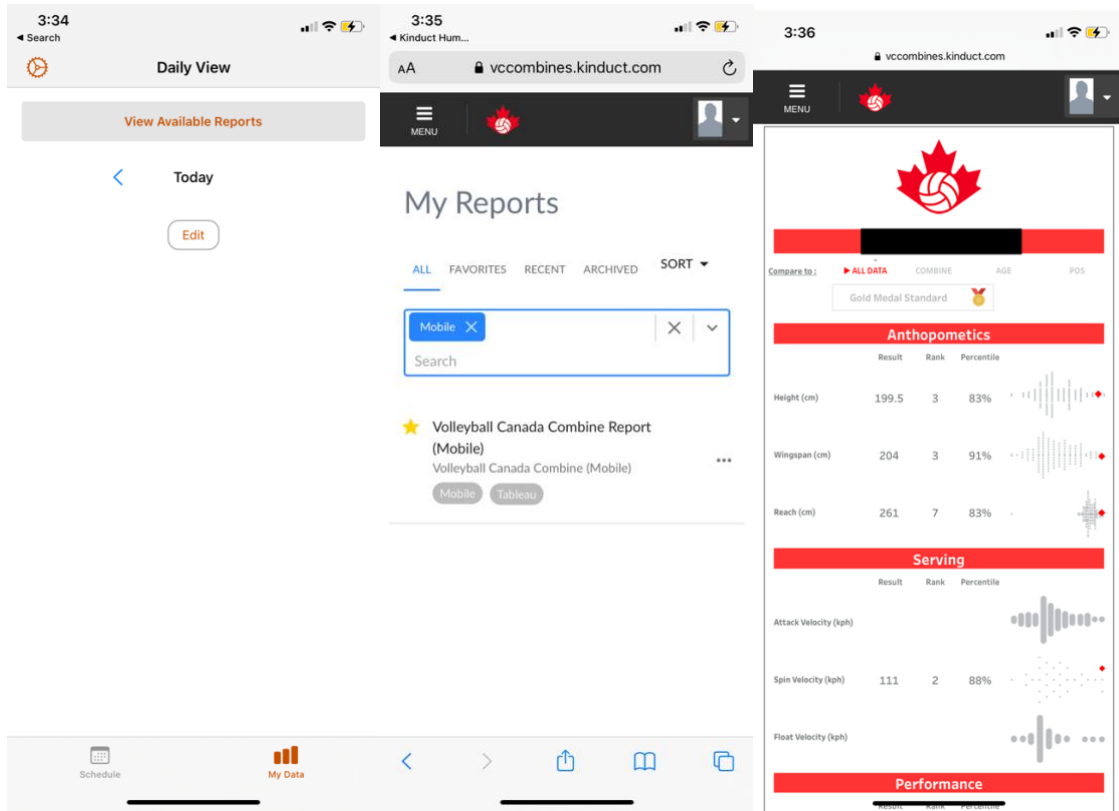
3:34
◂ Search

Daily View

View Available Reports

Today

Edit

Schedule

My Data

3:35
◂ Kinduct Hum...

AA vccombines.kinduct.com

MENU

My Reports

ALL FAVORITES RECENT ARCHIVED SORT

Mobile

Search

Volleyball Canada Combine Report (Mobile)
Volleyball Canada Combine (Mobile)
Mobile Tableau

3:36
vccombines.kinduct.com

MENU

Compare to : ▸ ALL DATA COMBINE AGE POS

Gold Medal Standard

Anthopometics

| | Result | Rank | Percentile |
|---|---|---|---|
| Height (cm) | 199.5 | 3 | 83% |
| Wingspan (cm) | 204 | 3 | 91% |
| Reach (cm) | 261 | 7 | 83% |

Serving

| | Result | Rank | Percentile |
|---|---|---|---|
| Attack Velocity (kph) | | | |
| Spin Velocity (kph) | 111 | 2 | 88% |
| Float Velocity (kph) | | | |

Performance